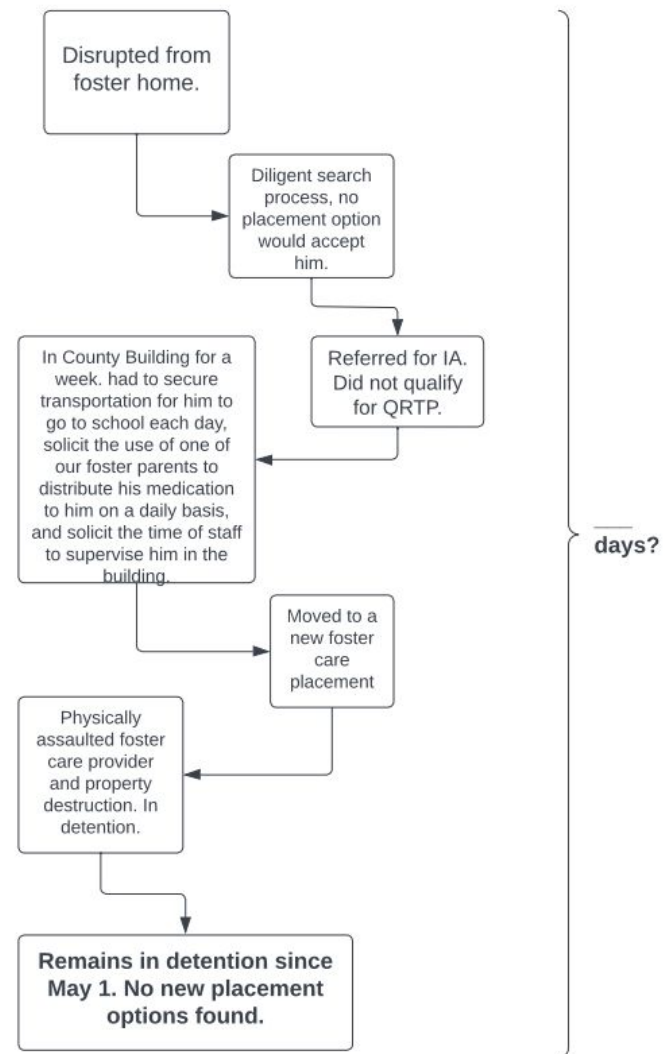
Disrupted from foster home.

Diligent search process, no placement option would accept him.

Referred for IA. Did not qualify for QRTP.

In County Building for a week. had to secure transportation for him to go to school each day, solicit the use of one of our foster parents to distribute his medication to him on a daily basis, and solicit the time of staff to supervise him in the building.

Moved to a new foster care placement

Physically assaulted foster care provider and property destruction. In detention.

Remains in detention since May 1. No new placement options found.

___ days?